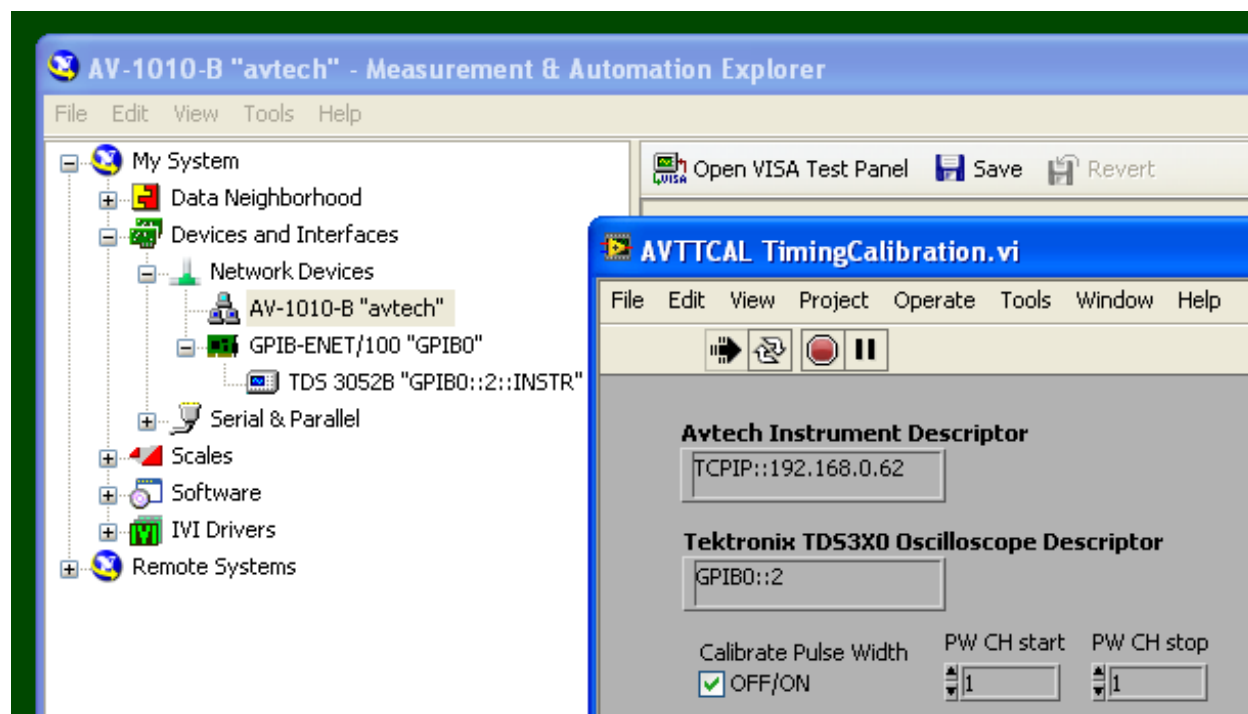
AV-1010-B "avtech" - Measurement & Automation Explorer

File Edit View Tools Help

My System
Data Neighborhood
Devices and Interfaces
Network Devices
AV-1010-B "avtech"
GPIB-ENET/100 "GPIB0"
TDS 3052B "GPIB0::2::INSTR"
Serial & Parallel
Scales
Software
IVI Drivers
Remote Systems

Open VISA Test Panel Save Revert

AVTTCAL TimingCalibration.vi

File Edit View Project Operate Tools Window Help

Avtech Instrument Descriptor
TCPIP::192.168.0.62

Tektronix TDS3X0 Oscilloscope Descriptor
GPIB0::2

Calibrate Pulse Width
OFF/ON

PW CH start
1

PW CH stop
1